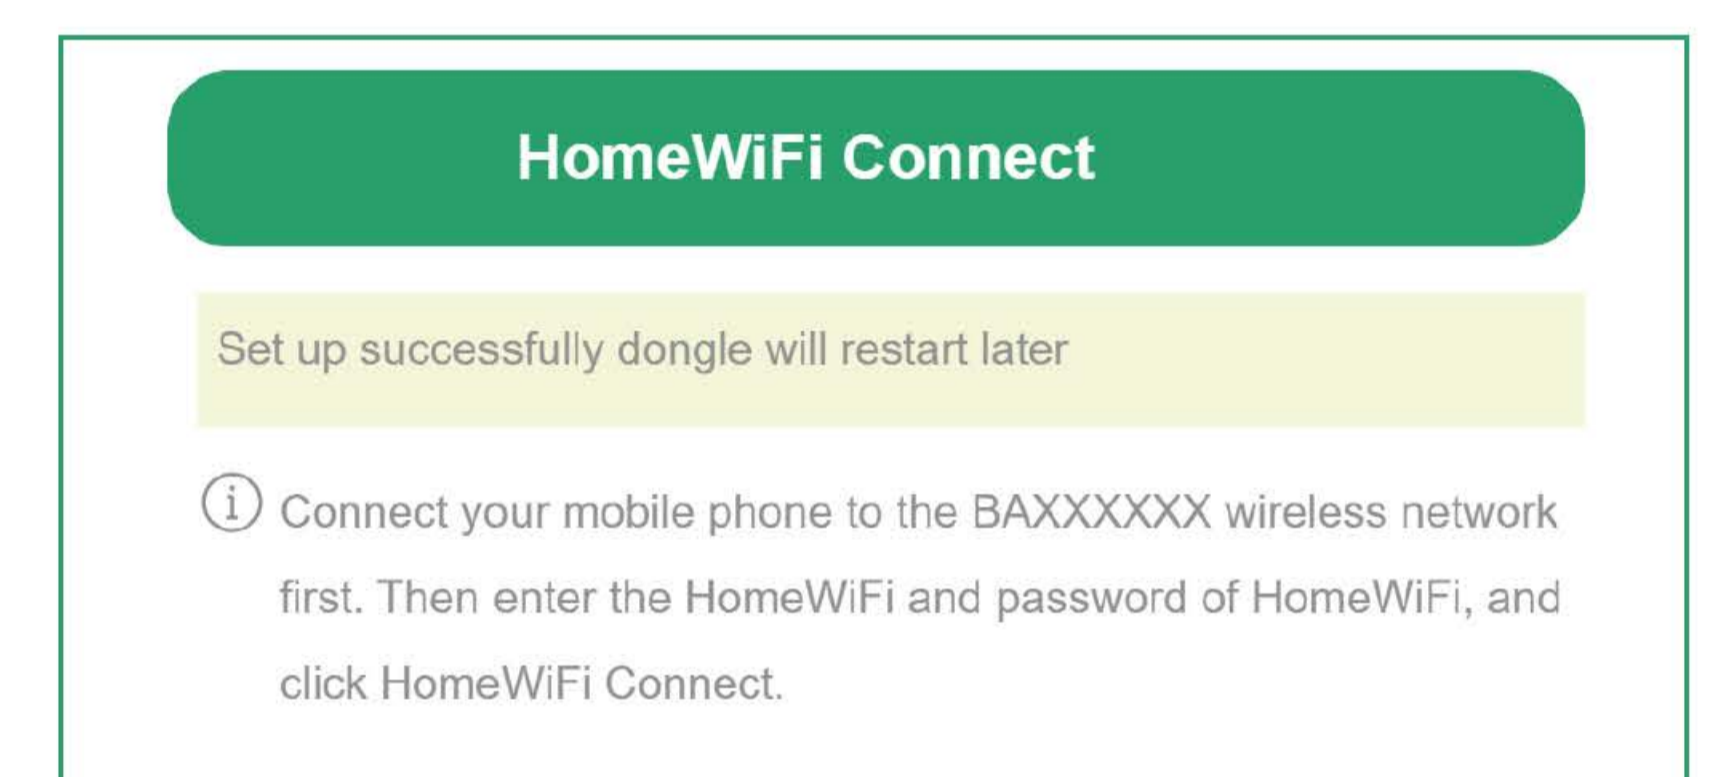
HomeWiFi Connect

Set up successfully dongle will restart later

Connect your mobile phone to the BAXXXXXX wireless network first. Then enter the HomeWiFi and password of HomeWiFi, and click HomeWiFi Connect.